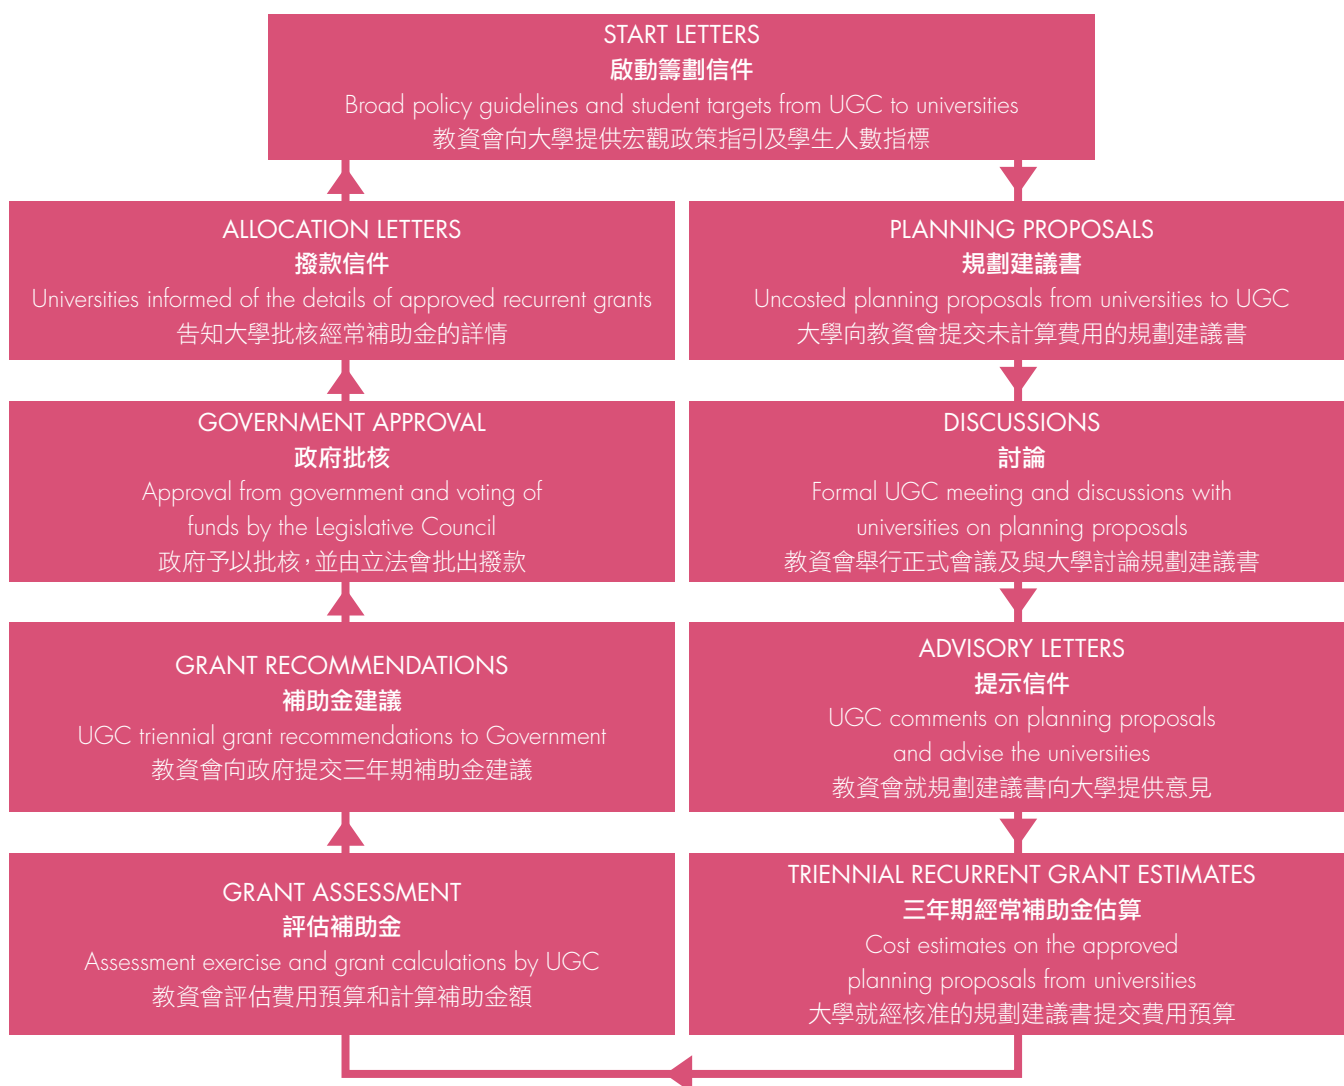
START LETTERS
啟動籌劃信件
Broad policy guidelines and student targets from UGC to universities
教資會向大學提供宏觀政策指引及學生人數指標

ALLOCATION LETTERS
撥款信件
Universities informed of the details of approved recurrent grants
告知大學批核經常補助金的詳情

PLANNING PROPOSALS
規劃建議書
Uncosted planning proposals from universities to UGC
大學向教資會提交未計算費用的規劃建議書

GOVERNMENT APPROVAL
政府批核
Approval from government and voting of funds by the Legislative Council
政府予以批核，並由立法會批出撥款

DISCUSSIONS
討論
Formal UGC meeting and discussions with universities on planning proposals
教資會舉行正式會議及與大學討論規劃建議書

GRANT RECOMMENDATIONS
補助金建議
UGC triennial grant recommendations to Government
教資會向政府提交三年期補助金建議

ADVISORY LETTERS
提示信件
UGC comments on planning proposals and advise the universities
教資會就規劃建議書向大學提供意見

GRANT ASSESSMENT
評估補助金
Assessment exercise and grant calculations by UGC
教資會評估費用預算和計算補助金額

TRIENNIAL RECURRENT GRANT ESTIMATES
三年期經常補助金估算
Cost estimates on the approved planning proposals from universities
大學就經核准的規劃建議書提交費用預算